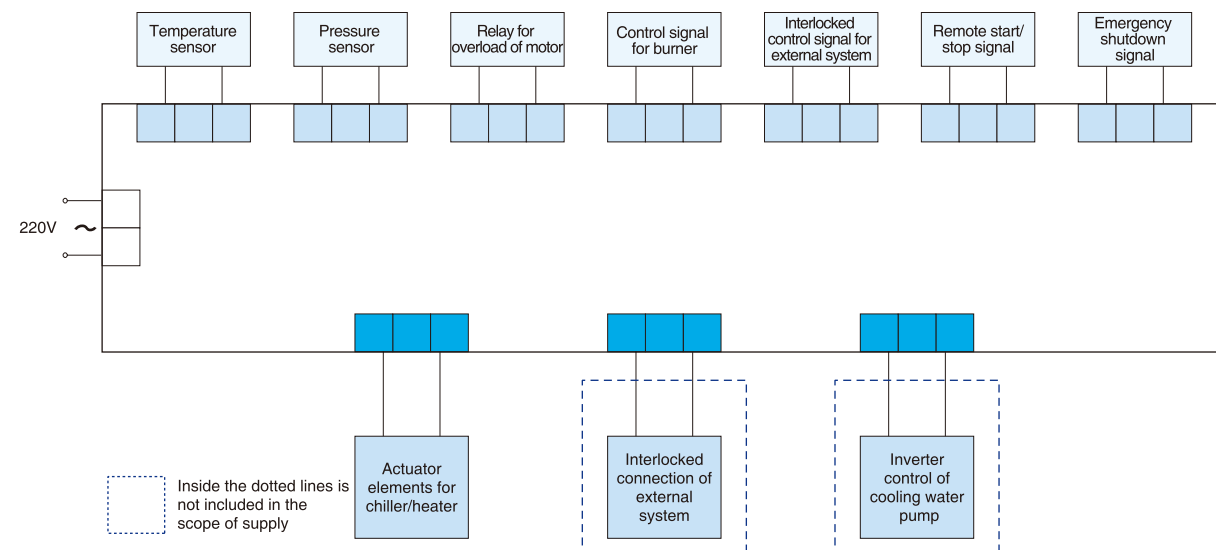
Temperature sensor

Pressure sensor

Relay for overload of motor

Control signal for burner

Interlocked control signal for external system

Remote start/ stop signal

Emergency shutdown signal

220V ~

Actuator elements for chiller/heater

Interlocked connection of external system

Inverter control of cooling water pump

Inside the dotted lines is not included in the scope of supply